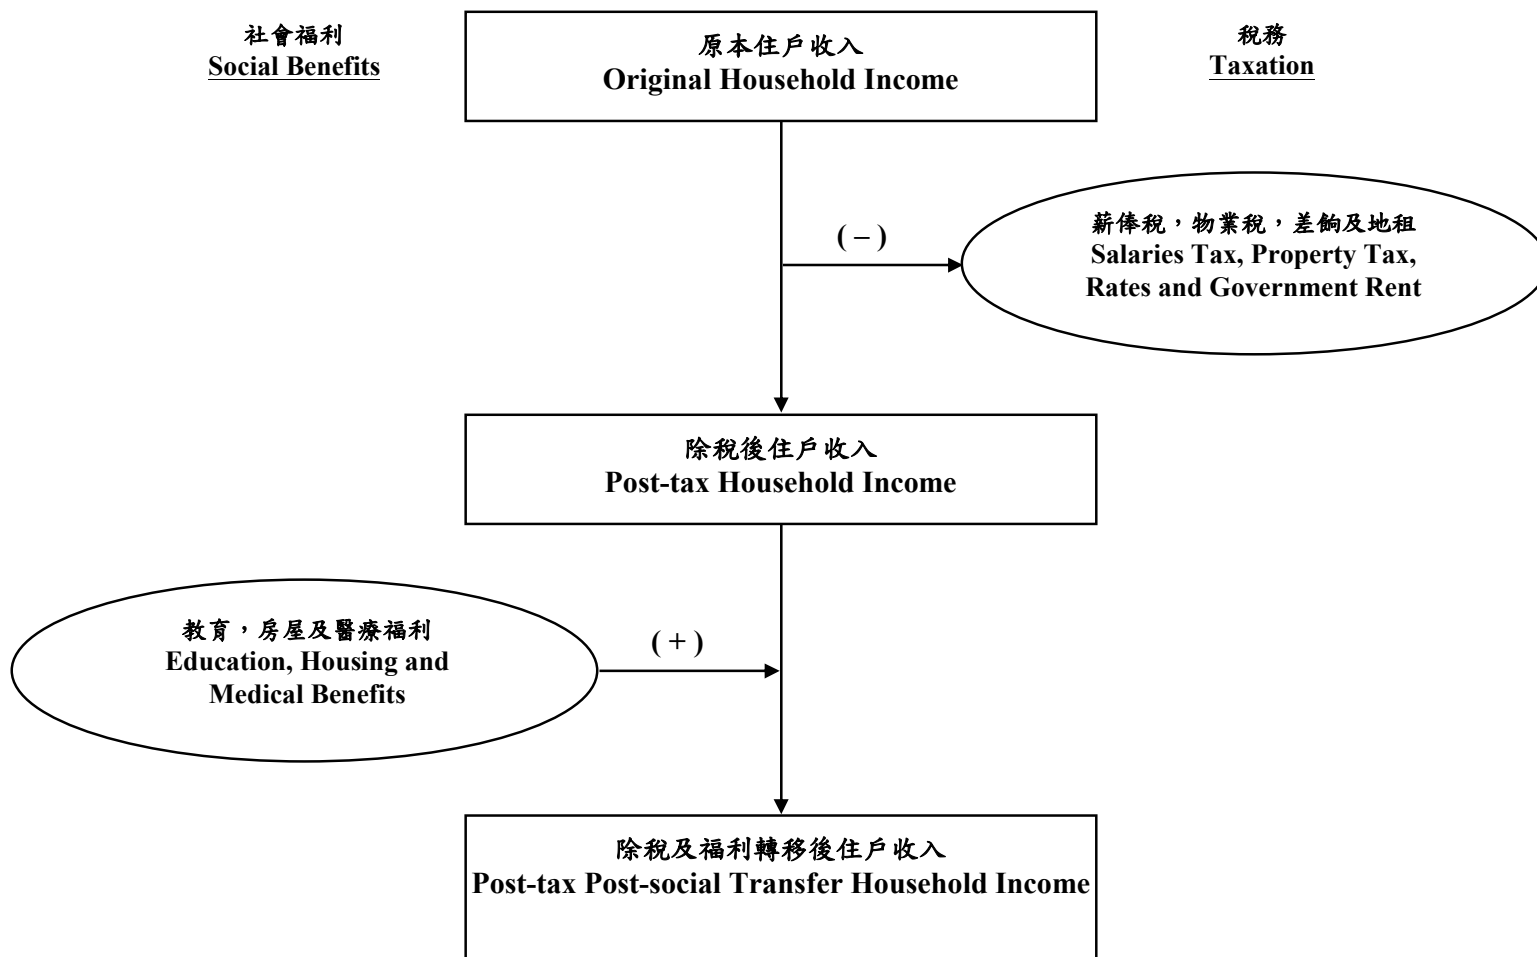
社會福利
Social Benefits

原本住戶收入
Original Household Income

稅務
Taxation

( − )

薪俸稅，物業稅，差餉及地租
Salaries Tax, Property Tax, Rates and Government Rent

除稅後住戶收入
Post-tax Household Income

教育，房屋及醫療福利
Education, Housing and Medical Benefits

( + )

除稅及福利轉移後住戶收入
Post-tax Post-social Transfer Household Income